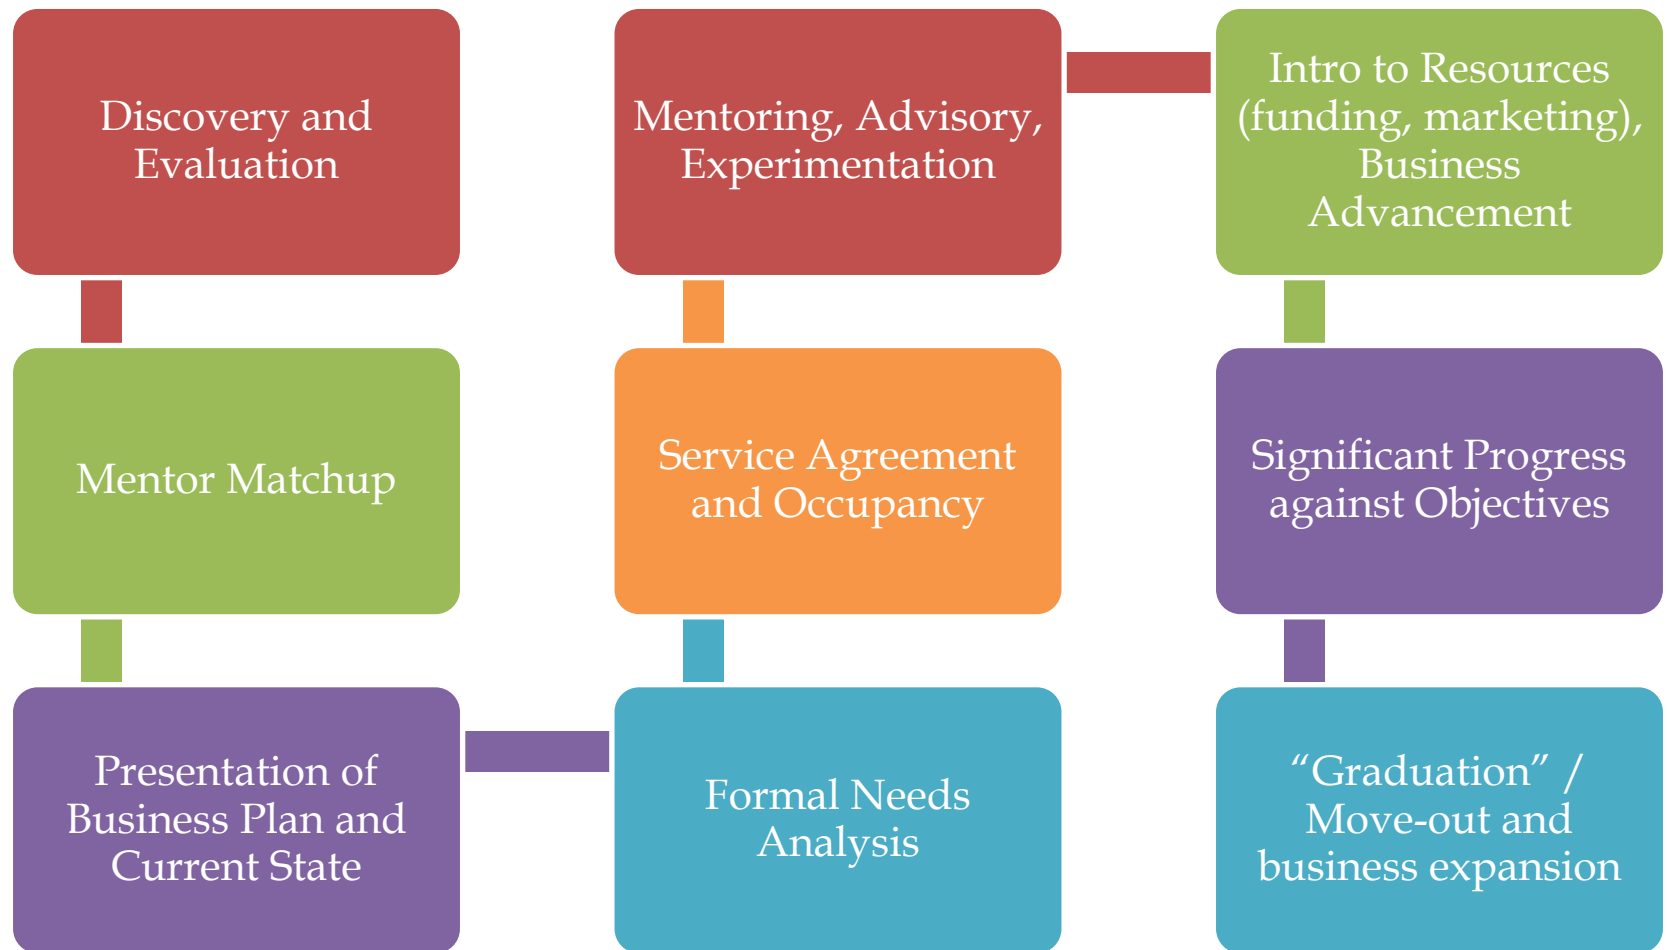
Discovery and Evaluation

Mentor Matchup

Presentation of Business Plan and Current State

Formal Needs Analysis

Service Agreement and Occupancy

Mentoring, Advisory, Experimentation

Intro to Resources (funding, marketing), Business Advancement

Significant Progress against Objectives

“Graduation” / Move-out and business expansion